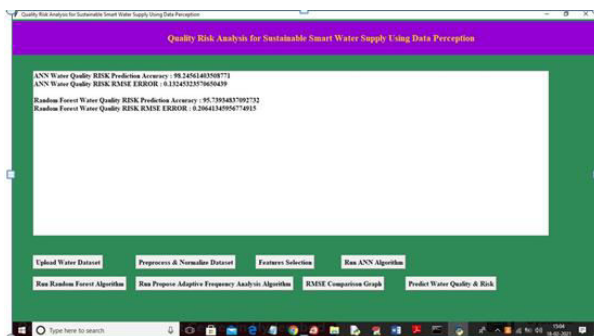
Quality Risk Analysis for Sustainable Smart Water Supply Using Data Perception

Quality Risk Analysis for Sustainable Smart Water Supply Using Data Perception

ANN Water Quality RISK Prediction Accuracy : 98.24561403508771
ANN Water Quality RISK RMSE ERROR : 0.13245323570650439

Random Forest Water Quality RISK Prediction Accuracy : 95.73934837092732
Random Forest Water Quality RISK RMSE ERROR : 0.20641345956774915

Upload Water Dataset
Preprocess & Normalize Dataset
Features Selection
Run ANN Algorithm
Run Random Forest Algorithm
Run Propose Adaptive Frequency Analysis Algorithm
RMSE Comparison Graph
Predict Water Quality & Risk

Type here to search

15:04
18-02-2021